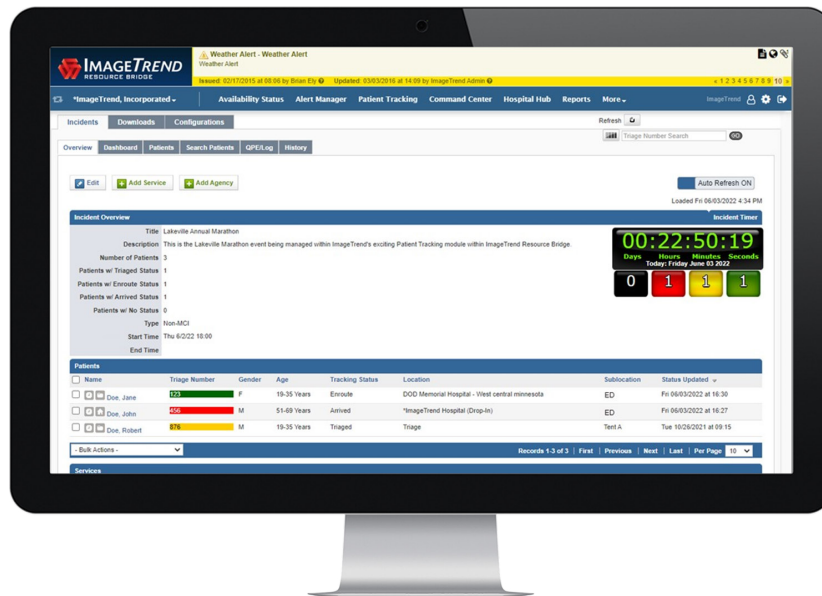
IMAGETREND RESOURCE BRIDGE

Weather Alert - Weather Alert
Weather Alert
Issued: 02/17/2015 at 08:06 by Brian Ely Updated: 03/03/2016 at 14:09 by ImageTrend Admin
« 1 2 3 4 5 6 7 8 9 10 »

*ImageTrend, Incorporated Availability Status Alert Manager Patient Tracking Command Center Hospital Hub Reports More ImageTrend

Incidents Downloads Configurations
Refresh
Triage Number Search GO

Overview Dashboard Patients Search Patients QPE/Log History

Edit Add Service Add Agency
Auto Refresh ON
Loaded Fri 06/03/2022 4:34 PM

Incident Overview
Incident Timer

Title Lakeville Annual Marathon
Description This is the Lakeville Marathon event being managed within ImageTrend's exciting Patient Tracking module within ImageTrend Resource Bridge.
Number of Patients 3
Patients w/ Triaged Status 1
Patients w/ Enroute Status 1
Patients w/ Arrived Status 1
Patients w/ No Status 0
Type Non-MCI
Start Time Thu 6/2/22 18:00
End Time

00:22:50:19
Days Hours Minutes Seconds
Today: Friday June 03 2022
0 1 1 1

Patients

| Name | Triage Number | Gender | Age | Tracking Status | Location | Sublocation | Status Updated |
|---|---|---|---|---|---|---|---|
| Doe, Jane | 123 | F | 19-35 Years | Enroute | DOD Memorial Hospital - West central minnesota | ED | Fri 06/03/2022 at 16:30 |
| Doe, John | 456 | M | 51-69 Years | Arrived | *ImageTrend Hospital (Drop-In) | ED | Fri 06/03/2022 at 16:27 |
| Doe, Robert | 876 | M | 19-35 Years | Triaged | Triage | Tent A | Tue 10/26/2021 at 09:15 |

- Bulk Actions -
Records 1-3 of 3 | First | Previous | Next | Last | Per Page 10

Services